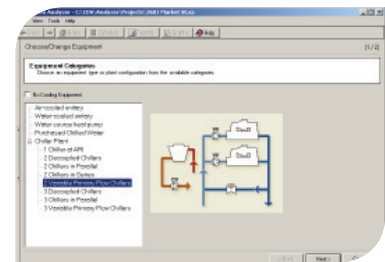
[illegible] Analyzer - C:\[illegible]\Analyzer\Projects\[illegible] Market St.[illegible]

View Tools Help

Help

Choose/Change Equipment

(1/2)

Equipment Categories

Choose an equipment type or plant configuration from the available categories.

No Cooling Equipment

Air-cooled unitary

Water-cooled unitary

Water-source heat pump

Purchased Chilled Water

Chiller Plant

1 Chiller at All

2 Decoupled Chillers

2 Chillers in Parallel

2 Chillers in Series

2 Variable Primary Flow Chillers

3 Decoupled Chillers

3 Chillers in Parallel

3 Variable Primary Flow Chillers

< Back

Next >